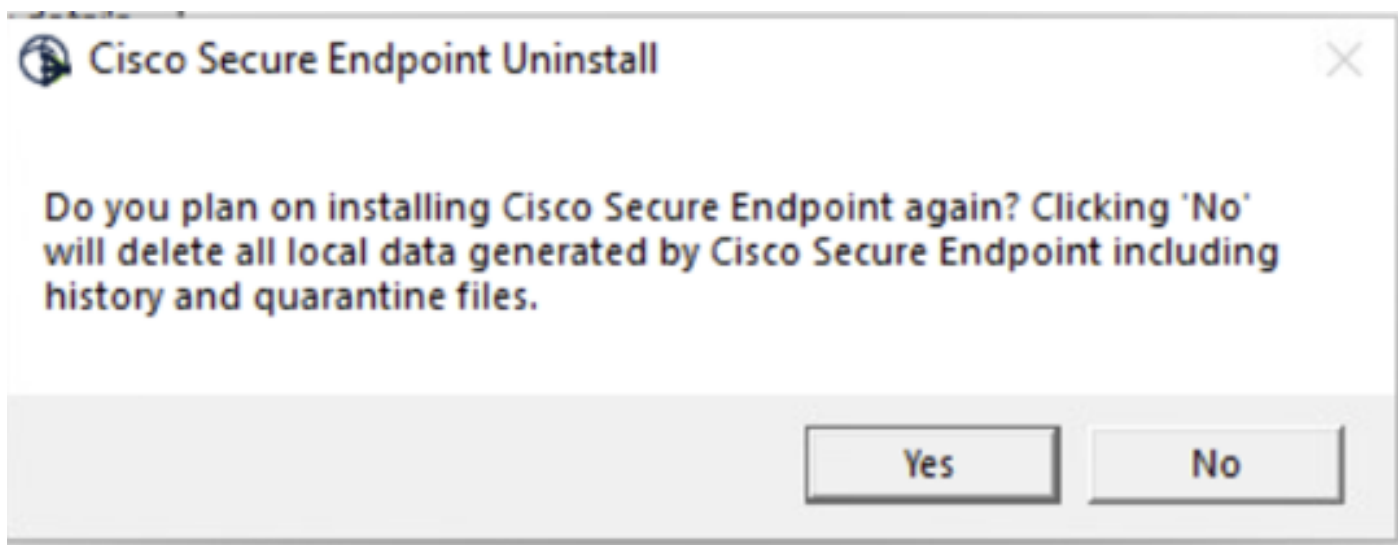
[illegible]

Cisco Secure Endpoint Uninstall

×

Do you plan on installing Cisco Secure Endpoint again? Clicking 'No' will delete all local data generated by Cisco Secure Endpoint including history and quarantine files.

Yes

No